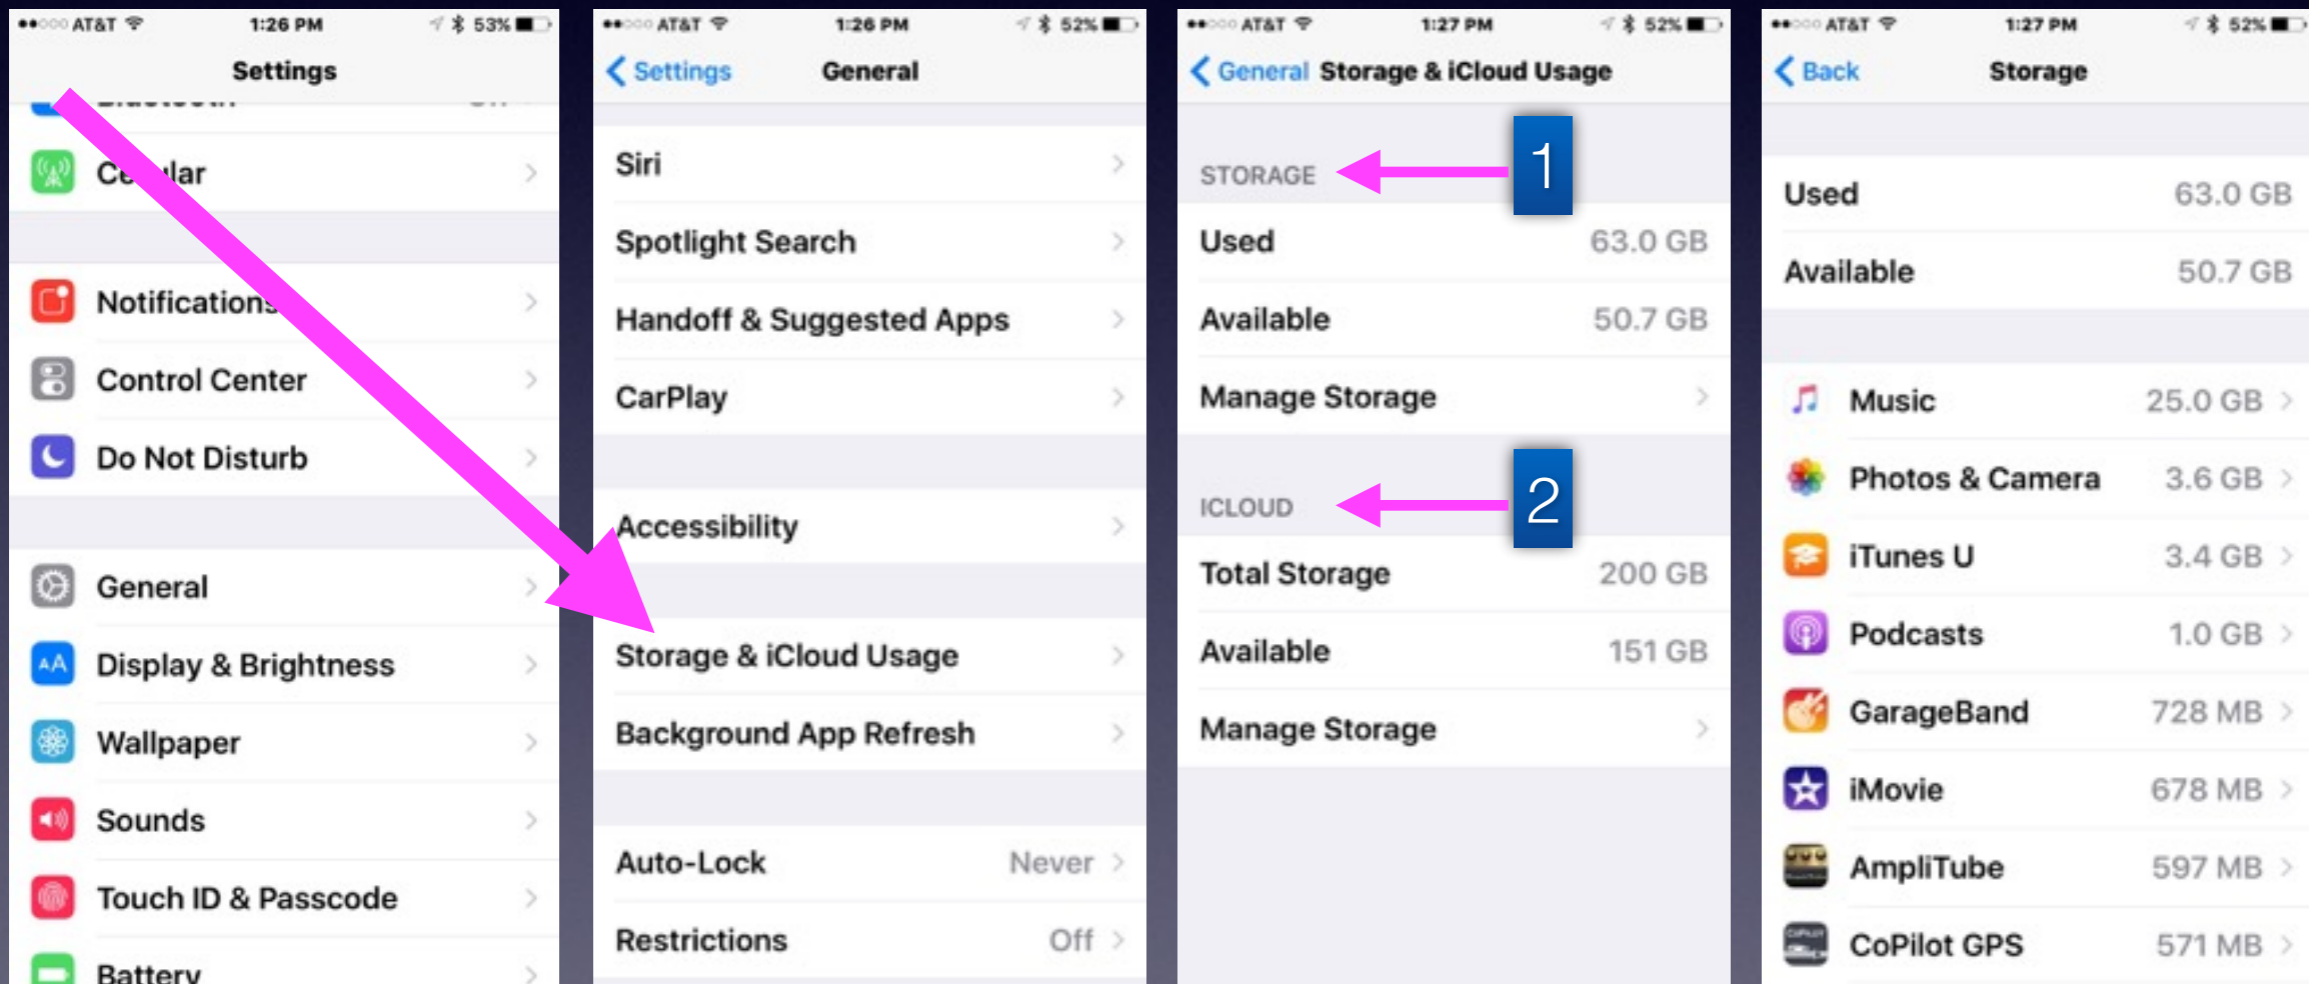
AT&T 1:26 PM 53%

Settings

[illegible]

Cellular

Notifications

Control Center

Do Not Disturb

General

Display & Brightness

Wallpaper

Sounds

Touch ID & Passcode

Battery

AT&T 1:26 PM 52%

Settings General

Siri

Spotlight Search

Handoff & Suggested Apps

CarPlay

Accessibility

Storage & iCloud Usage

Background App Refresh

Auto-Lock Never

Restrictions Off

AT&T 1:27 PM 52%

General Storage & iCloud Usage

STORAGE

1

Used 63.0 GB

Available 50.7 GB

Manage Storage

ICLOUD

2

Total Storage 200 GB

Available 151 GB

Manage Storage

AT&T 1:27 PM 52%

Back Storage

Used 63.0 GB

Available 50.7 GB

Music 25.0 GB

Photos & Camera 3.6 GB

iTunes U 3.4 GB

Podcasts 1.0 GB

GarageBand 728 MB

iMovie 678 MB

AmpliTube 597 MB

CoPilot GPS 571 MB